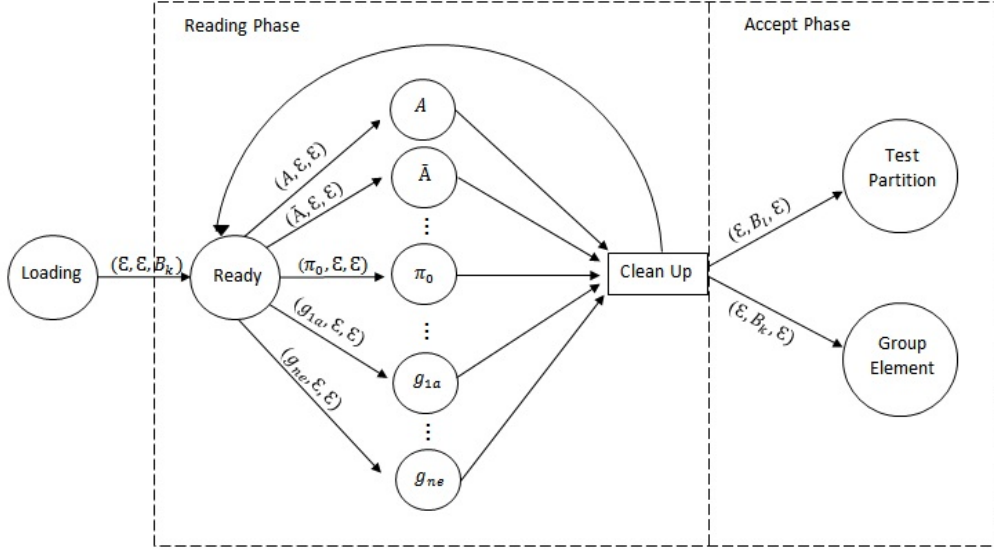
Reading Phase

Accept Phase

Loading

$(\mathcal{E}, \mathcal{E}, B_k)$

Ready

$(A, \mathcal{E}, \mathcal{E})$

$(\bar{A}, \mathcal{E}, \mathcal{E})$

$(\pi_0, \mathcal{E}, \mathcal{E})$

$(g_{1a}, \mathcal{E}, \mathcal{E})$

$(g_{ne}, \mathcal{E}, \mathcal{E})$

$A$

$\bar{A}$

$\vdots$

$\pi_0$

$\vdots$

$g_{1a}$

$\vdots$

$g_{ne}$

Clean Up

$(\mathcal{E}, B_l, \mathcal{E})$

$(\mathcal{E}, B_k, \mathcal{E})$

Test Partition

Group Element